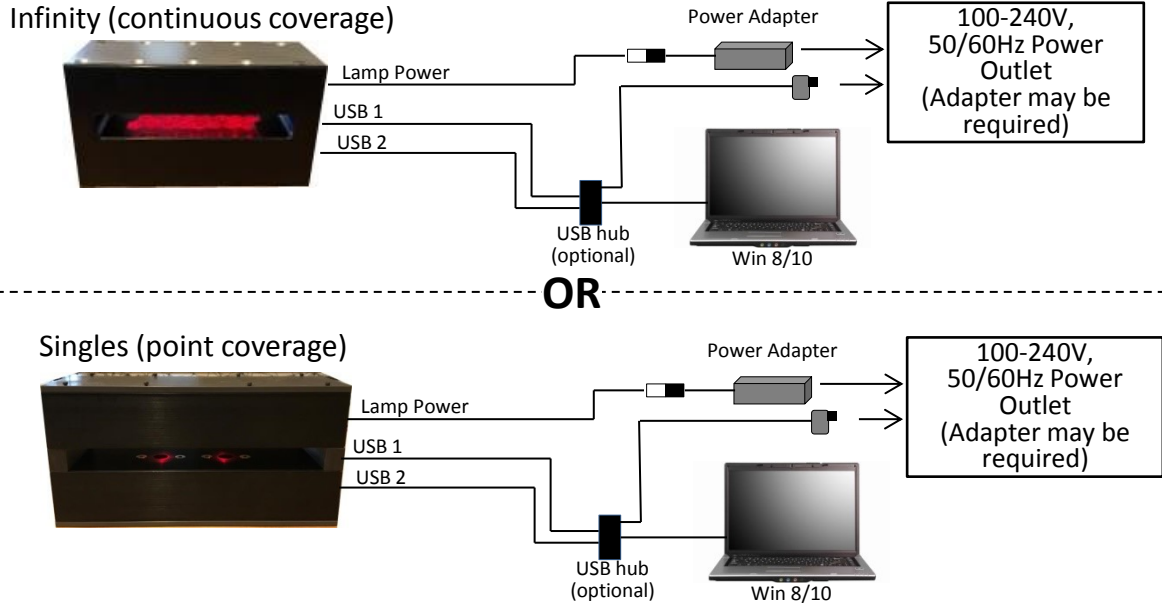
Infinity (continuous coverage)

Power Adapter

100-240V, 50/60Hz Power Outlet (Adapter may be required)

Lamp Power

USB 1

USB 2

USB hub (optional)

Win 8/10

OR

Singles (point coverage)

Power Adapter

100-240V, 50/60Hz Power Outlet (Adapter may be required)

Lamp Power

USB 1

USB 2

USB hub (optional)

Win 8/10